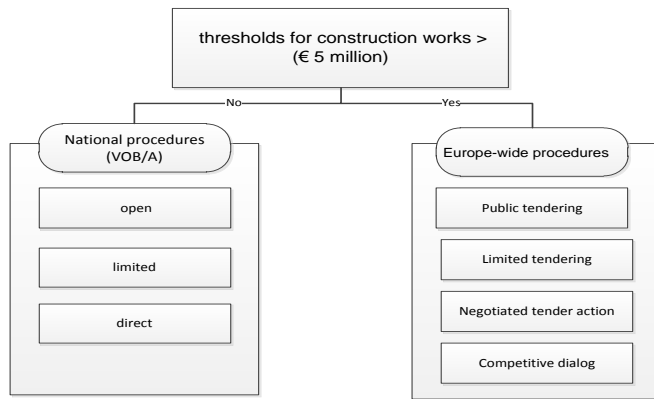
thresholds for construction works > (€ 5 million)

No

Yes

National procedures (VOB/A)

open

limited

direct

Europe-wide procedures

Public tendering

Limited tendering

Negotiated tender action

Competitive dialog